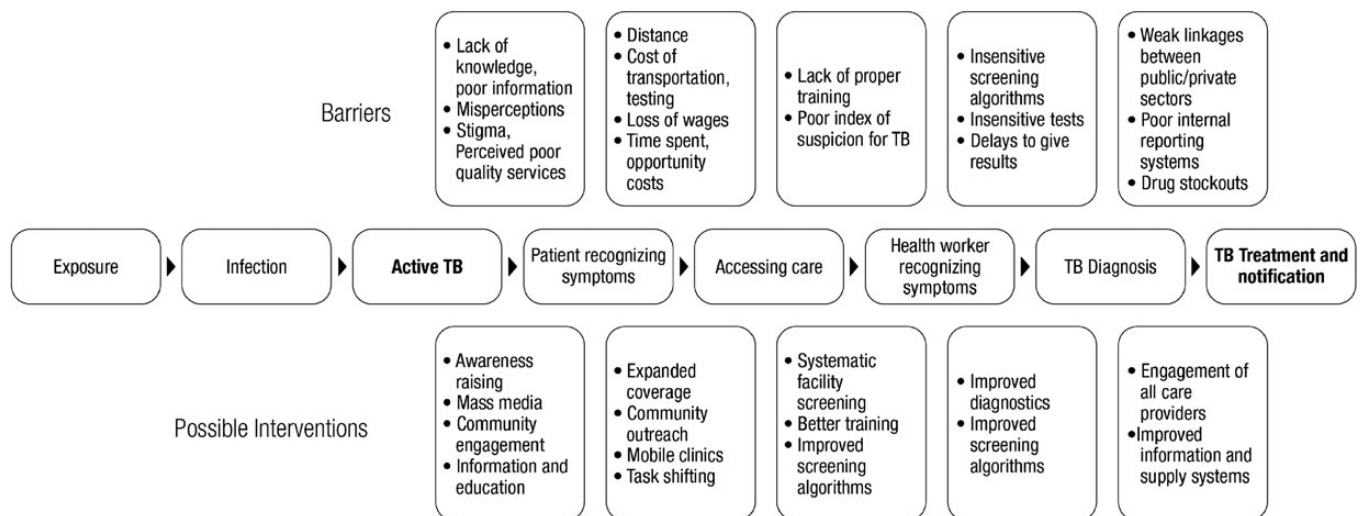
Barriers

• Lack of knowledge, poor information
• Misperceptions
• Stigma, Perceived poor quality services

• Distance
• Cost of transportation, testing
• Loss of wages
• Time spent, opportunity costs

• Lack of proper training
• Poor index of suspicion for TB

• Insensitive screening algorithms
• Insensitive tests
• Delays to give results

• Weak linkages between public/private sectors
• Poor internal reporting systems
• Drug stockouts

Exposure

Infection

Active TB

Patient recognizing symptoms

Accessing care

Health worker recognizing symptoms

TB Diagnosis

TB Treatment and notification

Possible Interventions

• Awareness raising
• Mass media
• Community engagement
• Information and education

• Expanded coverage
• Community outreach
• Mobile clinics
• Task shifting

• Systematic facility screening
• Better training
• Improved screening algorithms

• Improved diagnostics
• Improved screening algorithms

• Engagement of all care providers
•Improved information and supply systems